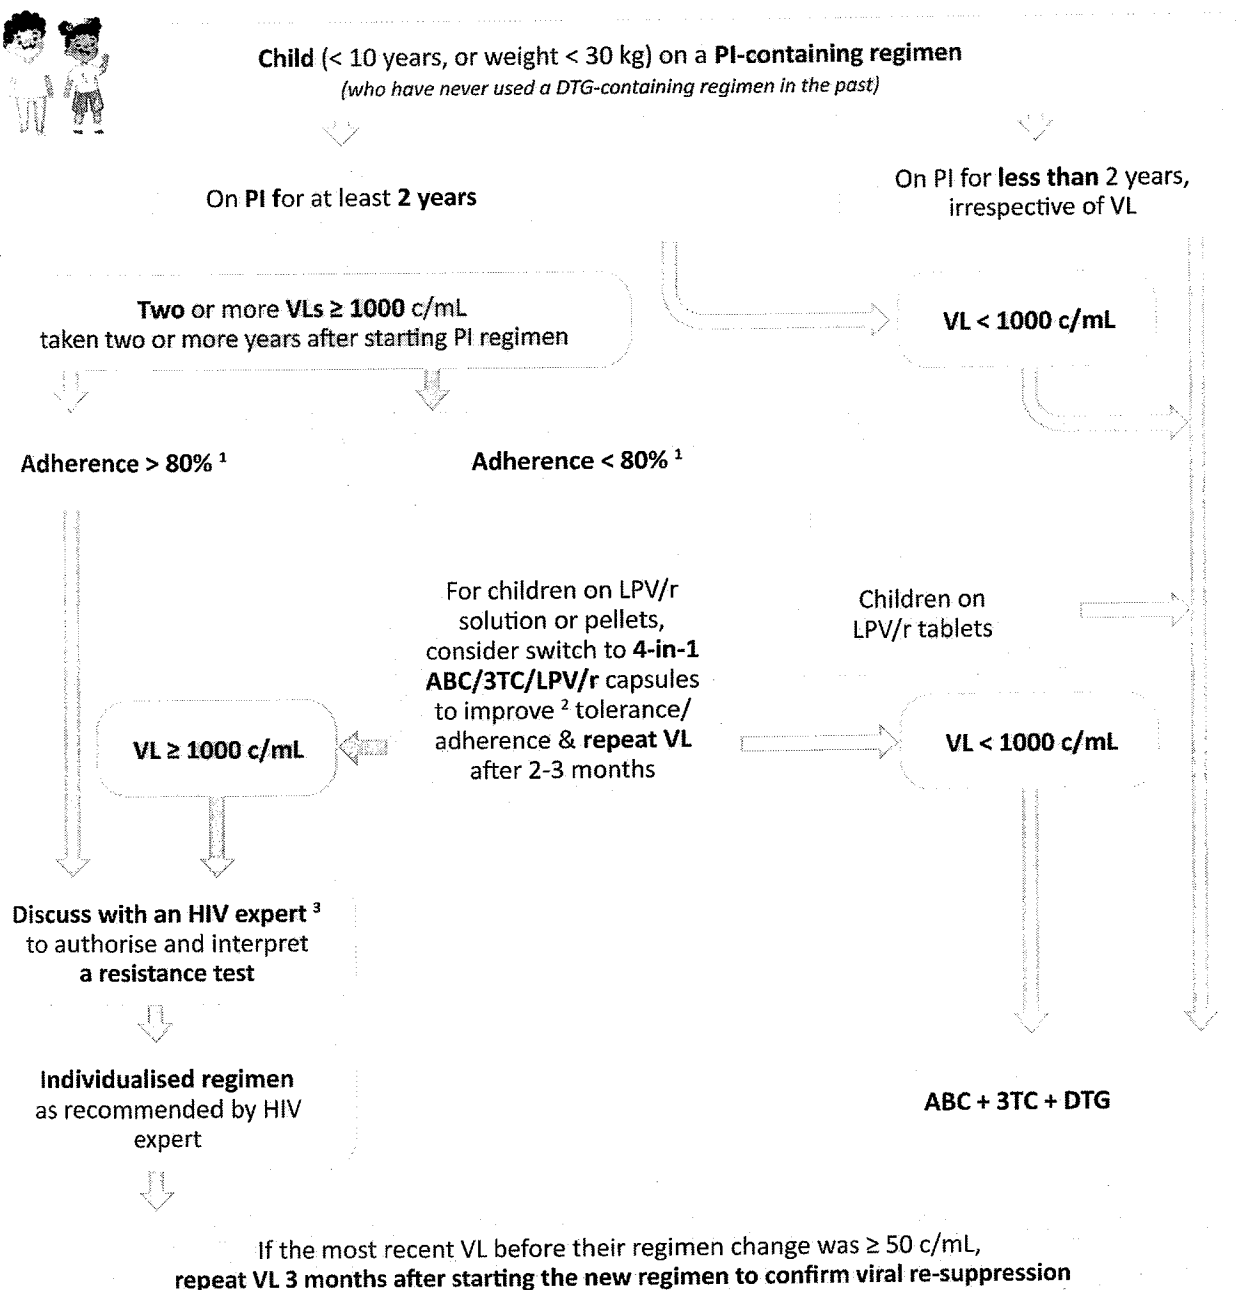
**Child** (< 10 years, or weight < 30 kg) on a **PI-containing regimen**
*(who have never used a DTG-containing regimen in the past)*

On **PI** for at least **2 years**

On PI for **less than** 2 years, irrespective of VL

**Two** or more **VLs ≥ 1000** c/mL taken two or more years after starting PI regimen

**VL < 1000 c/mL**

**Adherence > 80%** ¹

**Adherence < 80%** ¹

For children on LPV/r solution or pellets, consider switch to **4-in-1 ABC/3TC/LPV/r** capsules to improve ² tolerance/ adherence & **repeat VL** after 2-3 months

Children on LPV/r tablets

**VL ≥ 1000 c/mL**

**VL < 1000 c/mL**

**Discuss with an HIV expert** ³ to authorise and interpret **a resistance test**

**Individualised regimen** as recommended by HIV expert

**ABC + 3TC + DTG**

If the most recent VL before their regimen change was ≥ 50 c/mL, **repeat VL 3 months after starting the new regimen to confirm viral re-suppression**